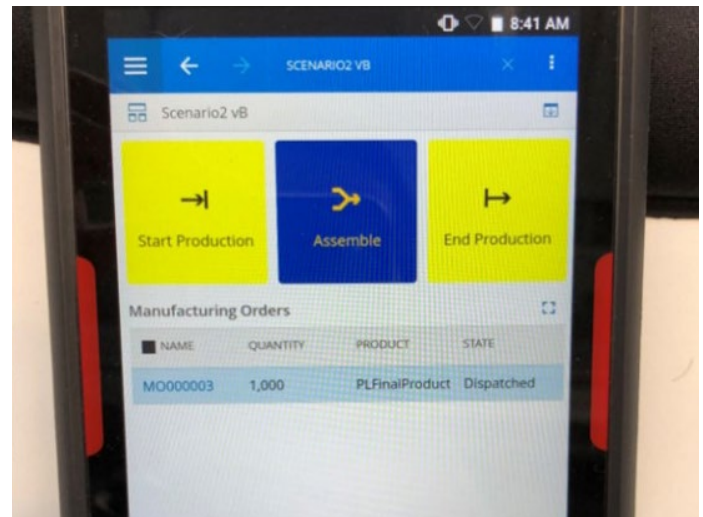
8:41 AM

SCENARIO2 VB

Scenario2 vB

Start Production

Assemble

End Production

Manufacturing Orders

| NAME | QUANTITY | PRODUCT | STATE |
|---|---|---|---|
| MO000003 | 1,000 | PLFinalProduct | Dispatched |